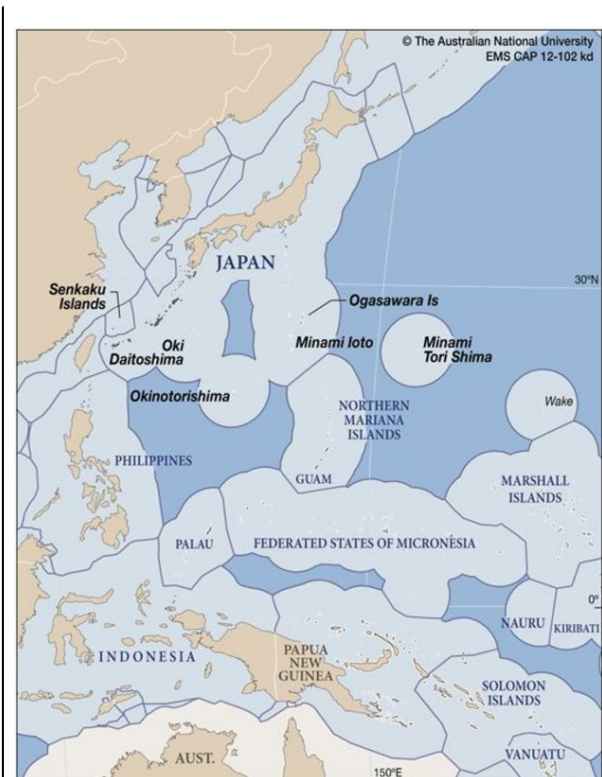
© The Australian National University
EMS CAP 12-102 kd

JAPAN

30°N

Senkaku Islands

Ogasawara Is

Oki Daitoshima

Minami Ioto

Minami Tori Shima

Okinotorishima

NORTHERN MARIANA ISLANDS

Wake

PHILIPPINES

GUAM

MARSHALL ISLANDS

PALAU

FEDERATED STATES OF MICRONESIA

0°

NAURU

KIRIBATI

PAPUA NEW GUINEA

INDONESIA

SOLOMON ISLANDS

VANUATU

AUST.

150°E